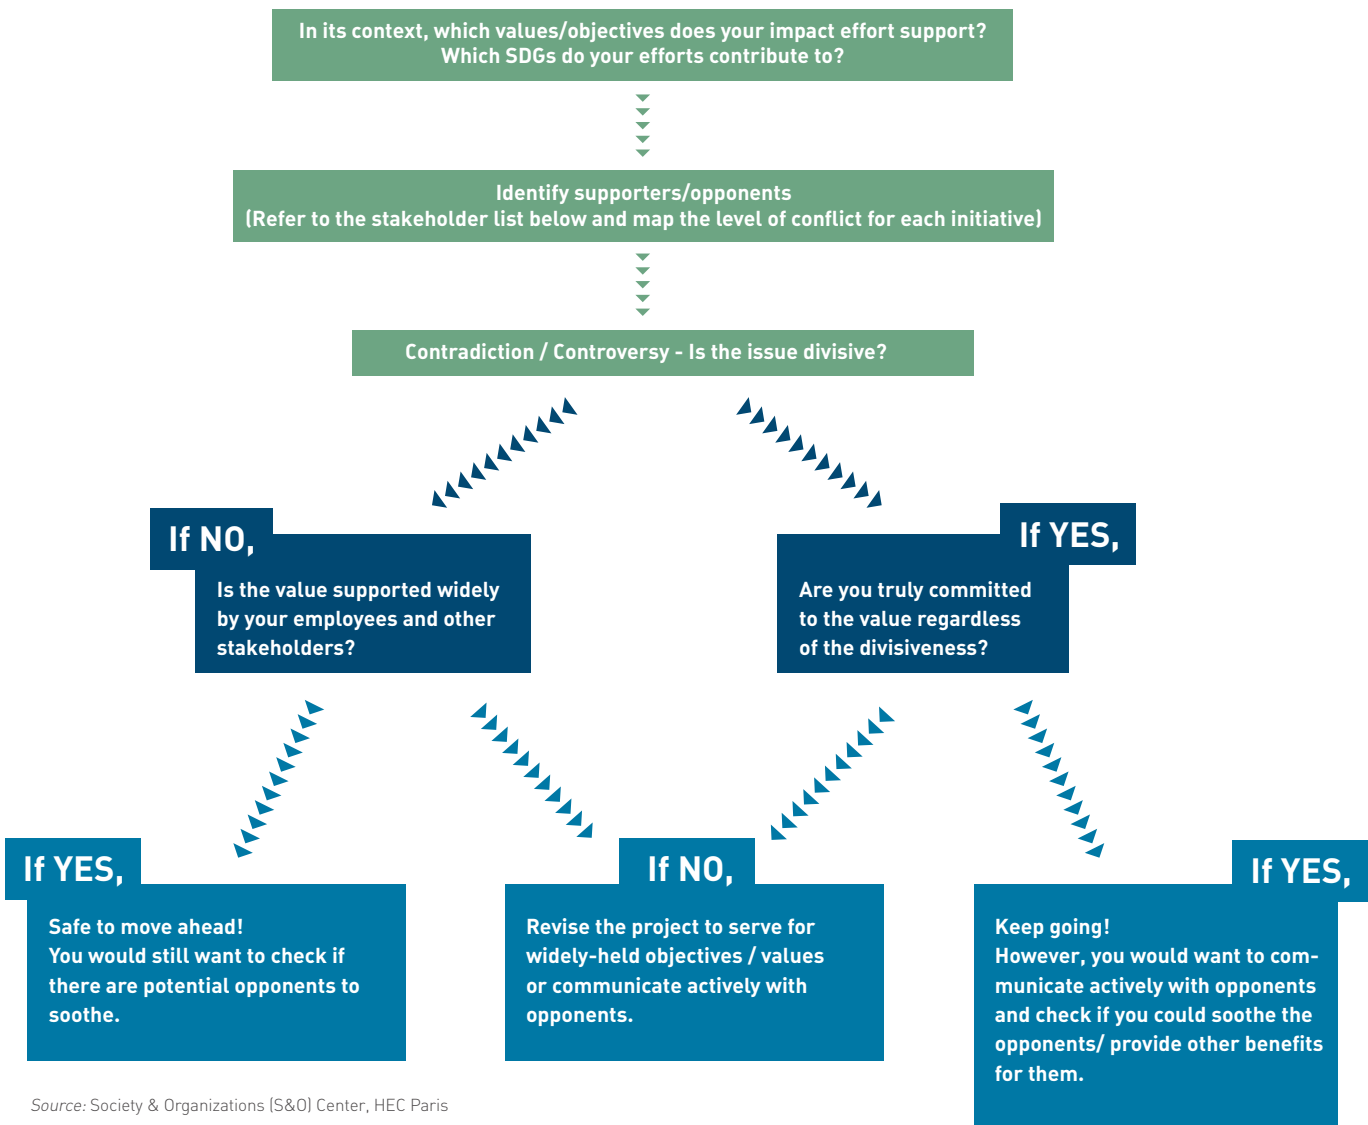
In its context, which values/objectives does your impact effort support?
Which SDGs do your efforts contribute to?

Identify supporters/opponents
(Refer to the stakeholder list below and map the level of conflict for each initiative)

Contradiction / Controversy - Is the issue divisive?

If NO,

Is the value supported widely by your employees and other stakeholders?

If YES,

Are you truly committed to the value regardless of the divisiveness?

If YES,

Safe to move ahead!
You would still want to check if there are potential opponents to soothe.

If NO,

Revise the project to serve for widely-held objectives / values or communicate actively with opponents.

If YES,

Keep going!
However, you would want to communicate actively with opponents and check if you could soothe the opponents/ provide other benefits for them.

Source: Society & Organizations (S&O) Center, HEC Paris